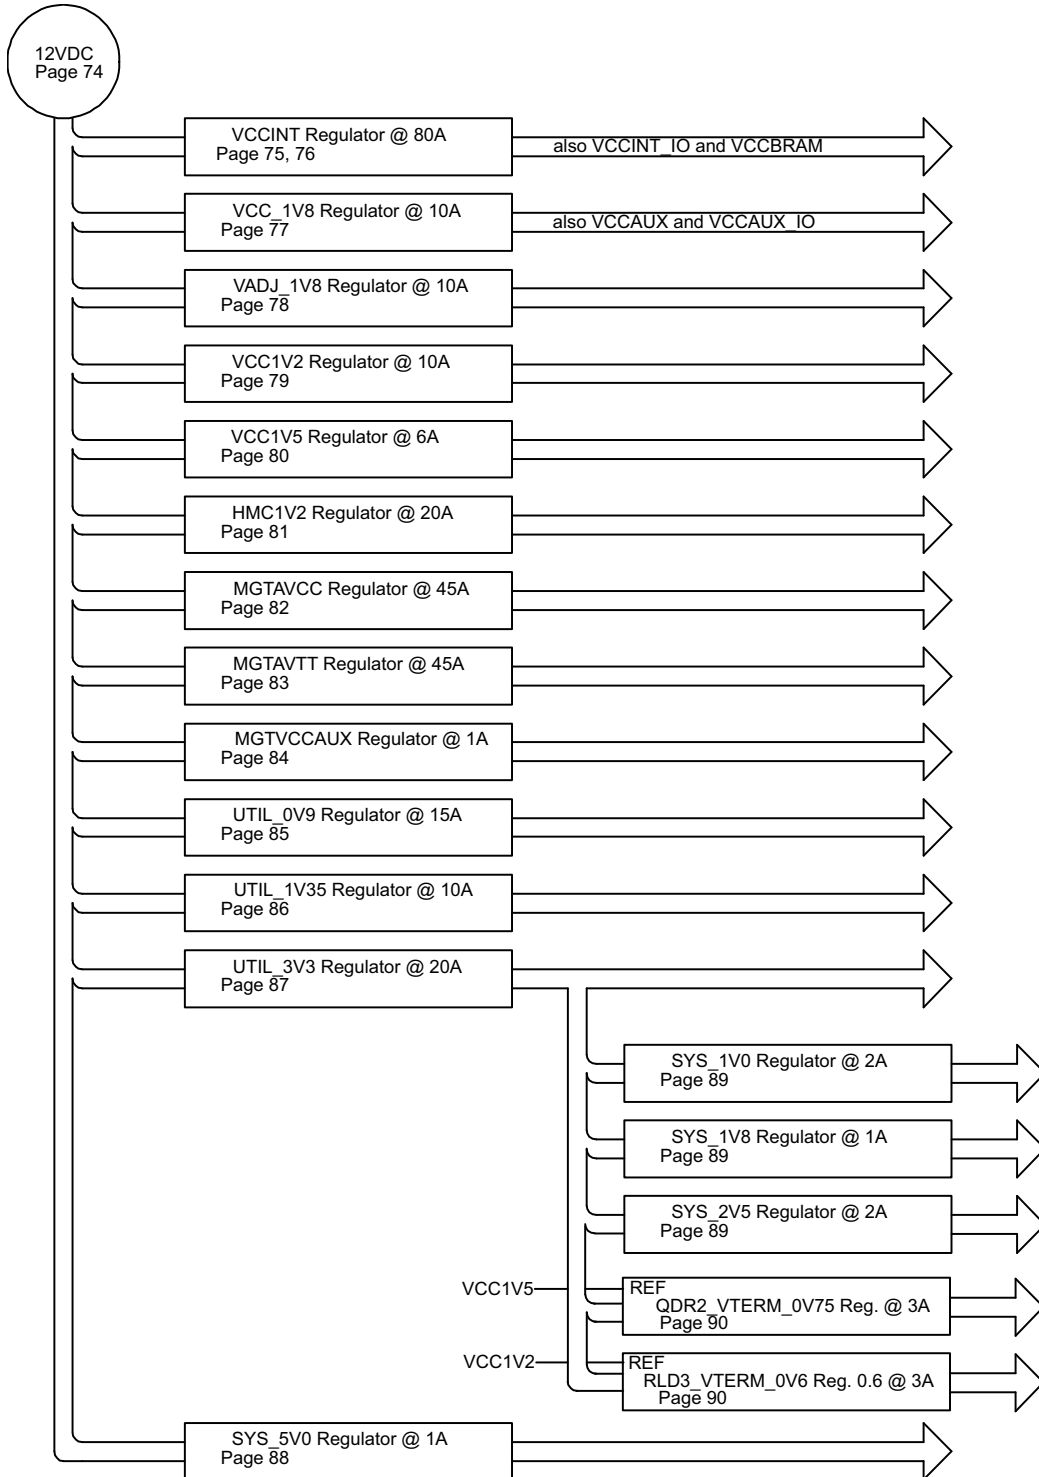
12VDC
Page 74

VCCINT Regulator @ 80A
Page 75, 76

also VCCINT_IO and VCCBRAM

VCC_1V8 Regulator @ 10A
Page 77

also VCCAUX and VCCAUX_IO

VADJ_1V8 Regulator @ 10A
Page 78

VCC1V2 Regulator @ 10A
Page 79

VCC1V5 Regulator @ 6A
Page 80

HMC1V2 Regulator @ 20A
Page 81

MGTAVCC Regulator @ 45A
Page 82

MGTAVTT Regulator @ 45A
Page 83

MGTVCCAUX Regulator @ 1A
Page 84

UTIL_0V9 Regulator @ 15A
Page 85

UTIL_1V35 Regulator @ 10A
Page 86

UTIL_3V3 Regulator @ 20A
Page 87

SYS_1V0 Regulator @ 2A
Page 89

SYS_1V8 Regulator @ 1A
Page 89

SYS_2V5 Regulator @ 2A
Page 89

VCC1V5
REF
QDR2_VTERM_0V75 Reg. @ 3A
Page 90

VCC1V2
REF
RLD3_VTERM_0V6 Reg. 0.6 @ 3A
Page 90

SYS_5V0 Regulator @ 1A
Page 88